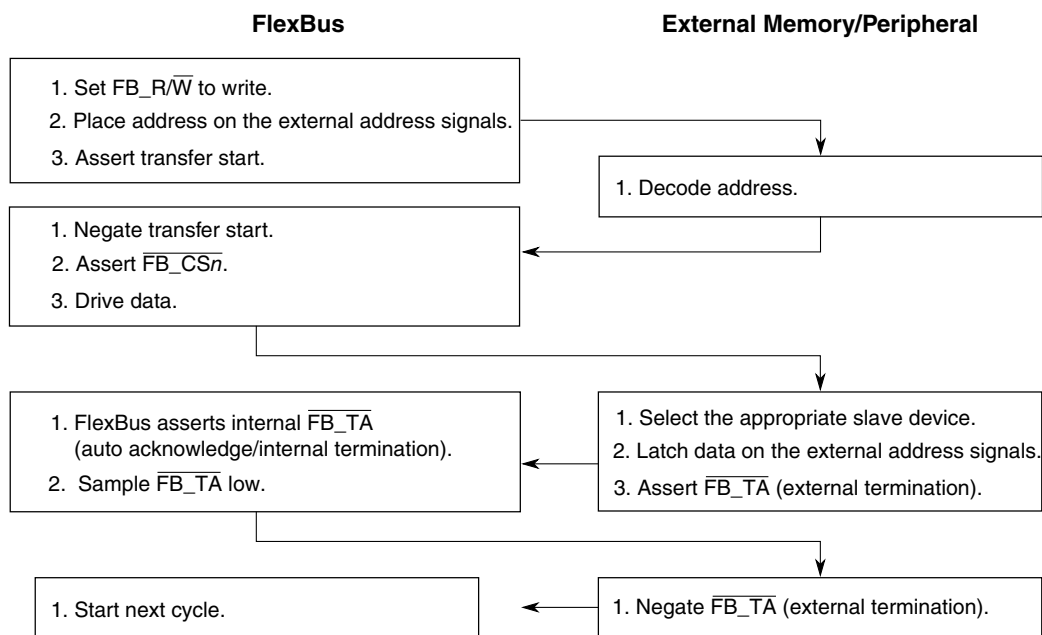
FlexBus

External Memory/Peripheral

1. Set FB_R/$\overline{\text{W}}$ to write.
2. Place address on the external address signals.
3. Assert transfer start.

1. Decode address.

1. Negate transfer start.
2. Assert $\overline{\text{FB\_CS}n}$.
3. Drive data.

1. Select the appropriate slave device.
2. Latch data on the external address signals.
3. Assert $\overline{\text{FB\_TA}}$ (external termination).

1. FlexBus asserts internal $\overline{\text{FB\_TA}}$ (auto acknowledge/internal termination).
2. Sample $\overline{\text{FB\_TA}}$ low.

1. Negate $\overline{\text{FB\_TA}}$ (external termination).

1. Start next cycle.